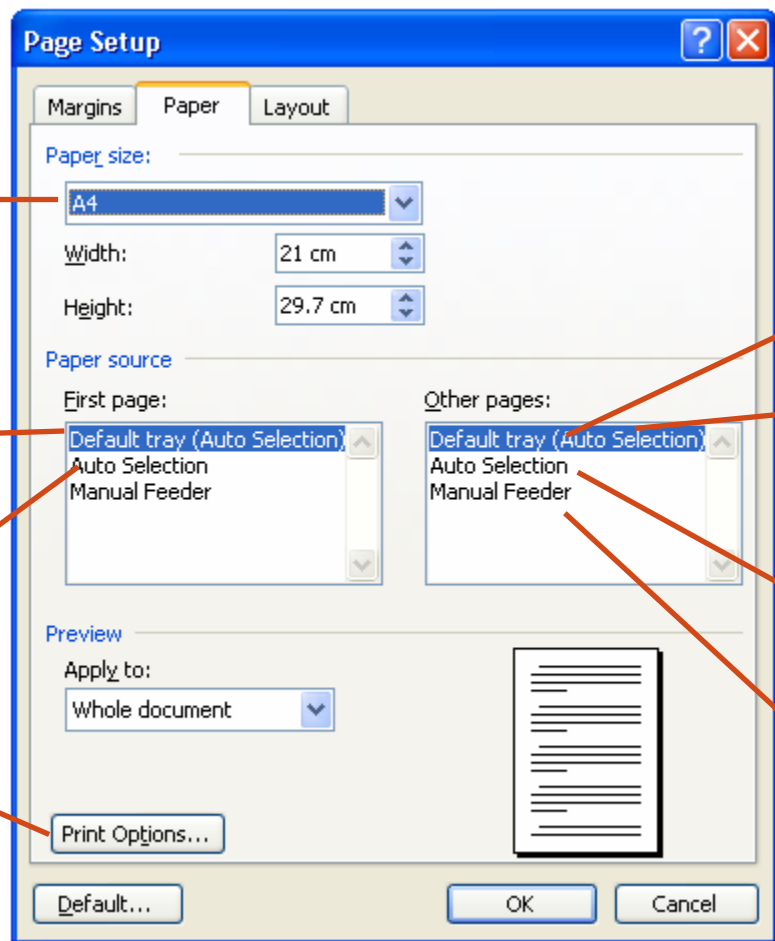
Page Setup

Margins Paper Layout

Paper size:

A4

Width: 21 cm

Height: 29.7 cm

Paper source

First page:

Default tray (Auto Selection)
Auto Selection
Manual Feeder

Other pages:

Default tray (Auto Selection)
Auto Selection
Manual Feeder

Preview

Apply to:

Whole document

Print Options...

Default... OK Cancel